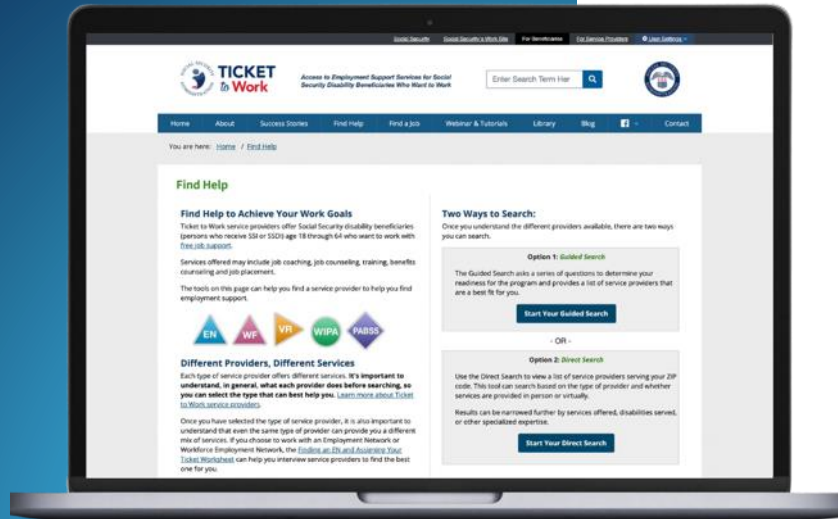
Social Security   Social Security's Work Site   For Beneficiaries   For Service Providers   User Settings

TICKET to Work

Access to Employment Support Services for Social Security Disability Beneficiaries Who Want to Work

Enter Search Term Her

Home   About   Success Stories   Find Help   Find a Job   Webinar & Tutorials   Library   Blog   Contact

You are here: Home / Find Help

Find Help

Find Help to Achieve Your Work Goals

Ticket to Work service providers offer Social Security disability beneficiaries (persons who receive SSI or SSDI) age 18 through 64 who want to work with free job support.

Services offered may include job coaching, job counseling, training, benefits counseling and job placement.

The tools on this page can help you find a service provider to help you find employment support.

EN   WF   VR   WIPA   PABSS

Different Providers, Different Services

Each type of service provider offers different services. It's important to understand, in general, what each provider does before searching, so you can select the type that can best help you. Learn more about Ticket to Work service providers.

Once you have selected the type of service provider, it is also important to understand that even the same type of provider can provide you a different mix of services. If you choose to work with an Employment Network or Workforce Employment Network, the Finding an EN and Assigning Your Ticket Worksheet can help you interview service providers to find the best one for you.

Two Ways to Search:

Once you understand the different providers available, there are two ways you can search.

Option 1: Guided Search

The Guided Search asks a series of questions to determine your readiness for the program and provides a list of service providers that are a best fit for you.

Start Your Guided Search

- OR -

Option 2: Direct Search

Use the Direct Search to view a list of service providers serving your ZIP code. This tool can search based on the type of provider and whether services are provided in person or virtually.

Results can be narrowed further by services offered, disabilities served, or other specialized expertise.

Start Your Direct Search